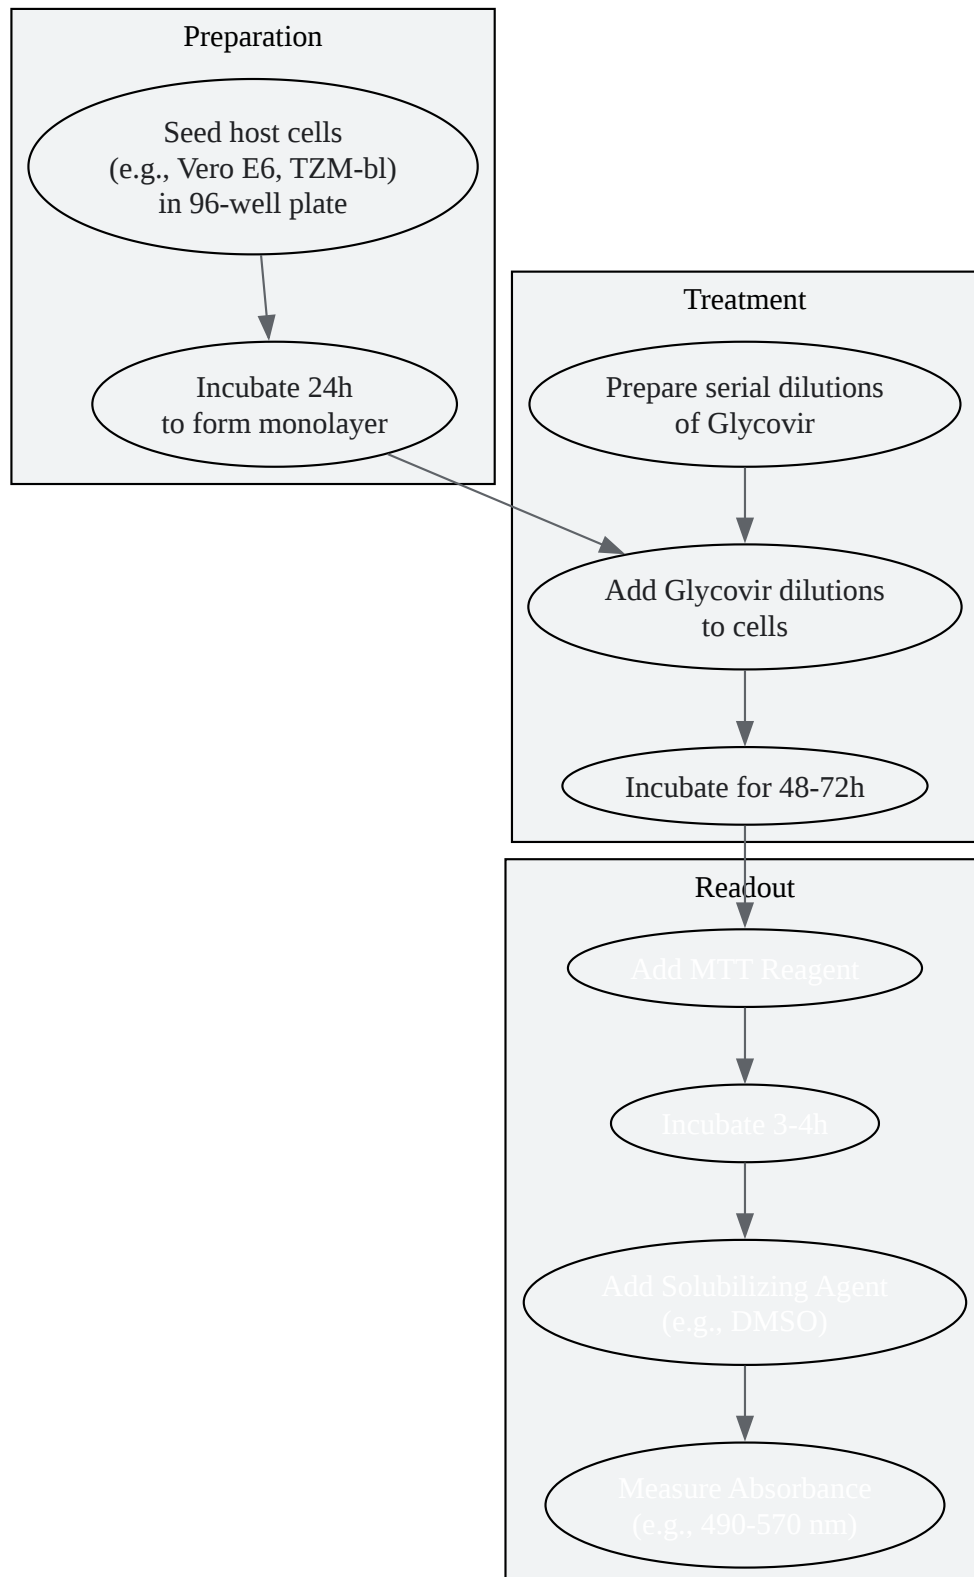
Preparation

Seed host cells (e.g., Vero E6, TZM-bl) in 96-well plate

Incubate 24h to form monolayer

Treatment

Prepare serial dilutions of Glycovir

Add Glycovir dilutions to cells

Incubate for 48-72h

Readout

Add MTT Reagent

Incubate 3-4h

Add Solubilizing Agent (e.g., DMSO)

Measure Absorbance (e.g., 490-570 nm)